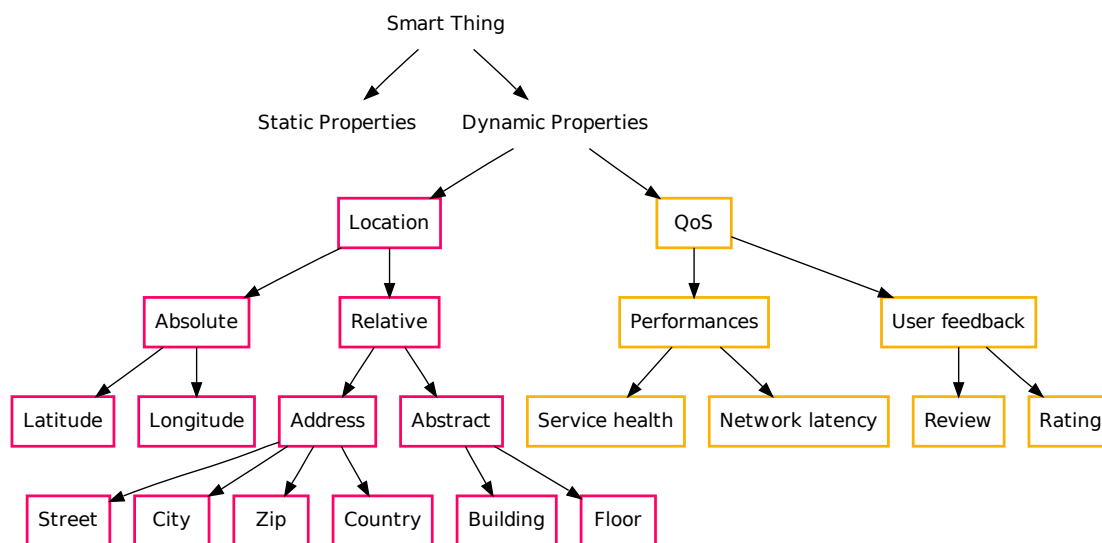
Smart Thing

Static Properties

Dynamic Properties

Location

QoS

Absolute

Relative

Performances

User feedback

Latitude

Longitude

Address

Abstract

Service health

Network latency

Review

Rating

Street

City

Zip

Country

Building

Floor